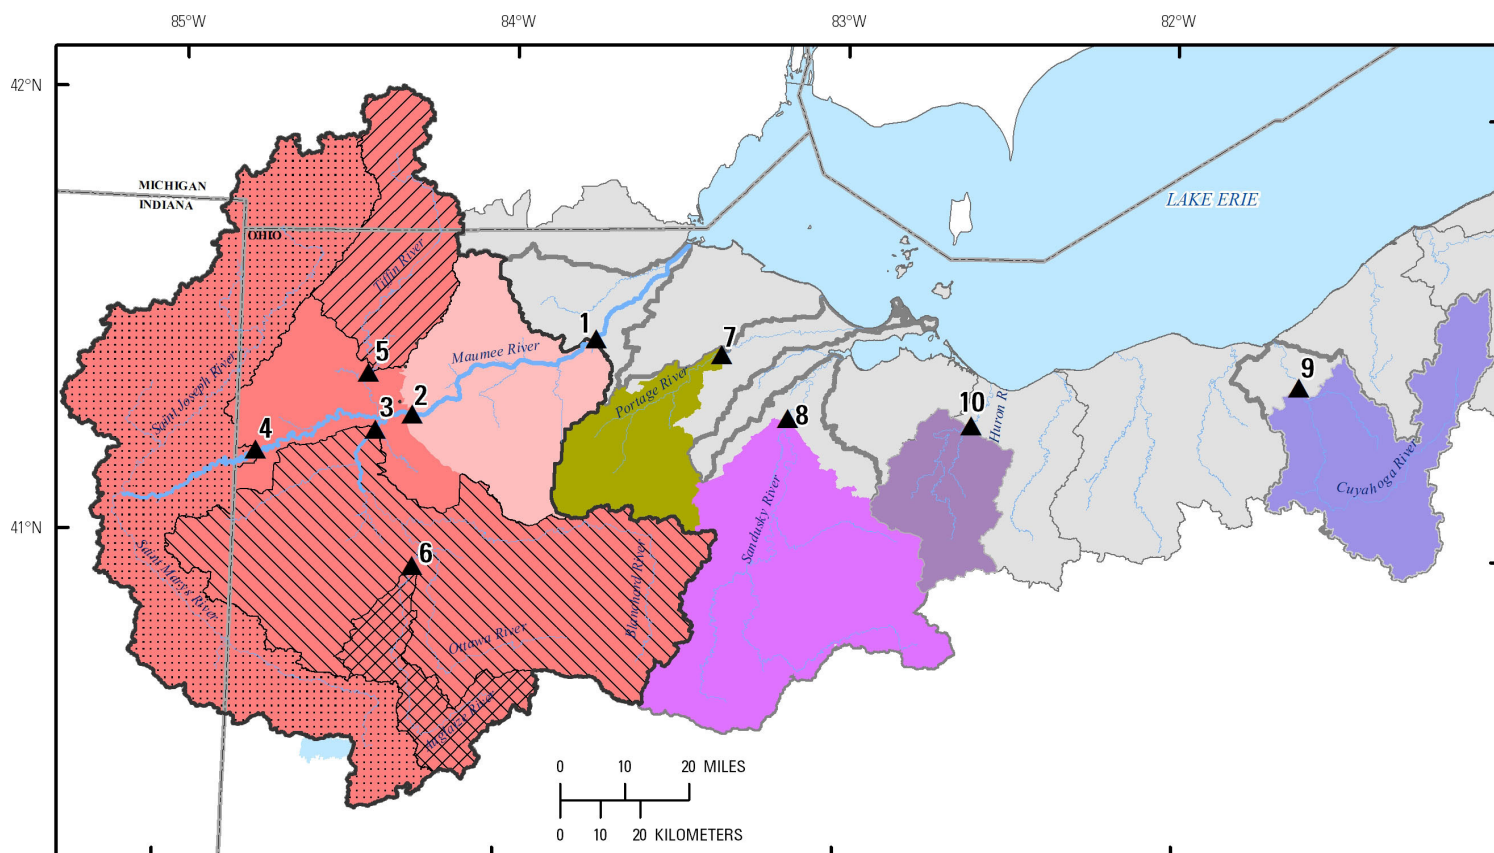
85°W
84°W
83°W
82°W
42°N
41°N
MICHIGAN
INDIANA
OHIO
LAKE ERIE
Tiffin River
Maumee River
Saint Joseph River
Portage River
Sandusky River
Huron R
Cuyahoga River
Saint Marys River
Ottawa River
Blanchard River
Auglaize River
1
2
3
4
5
6
7
8
9
10
0 10 20 MILES
0 10 20 KILOMETERS